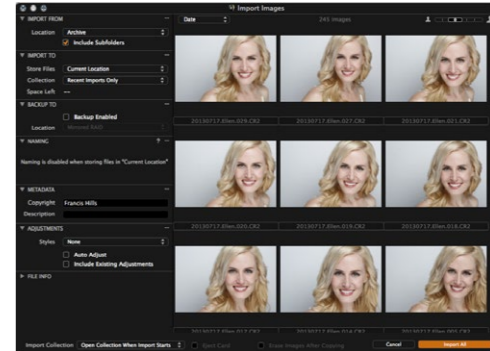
Import Images

IMPORT FROM
Location Archive
Include Subfolders

IMPORT TO
Store Files Current Location
Collection Recent Imports Only
Space Left --

BACKUP TO
Backup Enabled
Location Mirrored RAID

NAMING
Naming is disabled when storing files in "Current Location"

METADATA
Copyright Francis Hills
Description

ADJUSTMENTS
Styles None
Auto Adjust
Include Existing Adjustments

FILE INFO

Date
245 Images

20130717_Ellen.009.CR2
20130717_Ellen.027.CR2
20130717_Ellen.051.CR2
20130717_Ellen.020.CR2
20130717_Ellen.018.CR2
20130717_Ellen.016.CR2
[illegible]
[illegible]
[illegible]

Import Collection Open Collection When Import Starts
Eject Card
Erase Images After Copying
Cancel
Import All